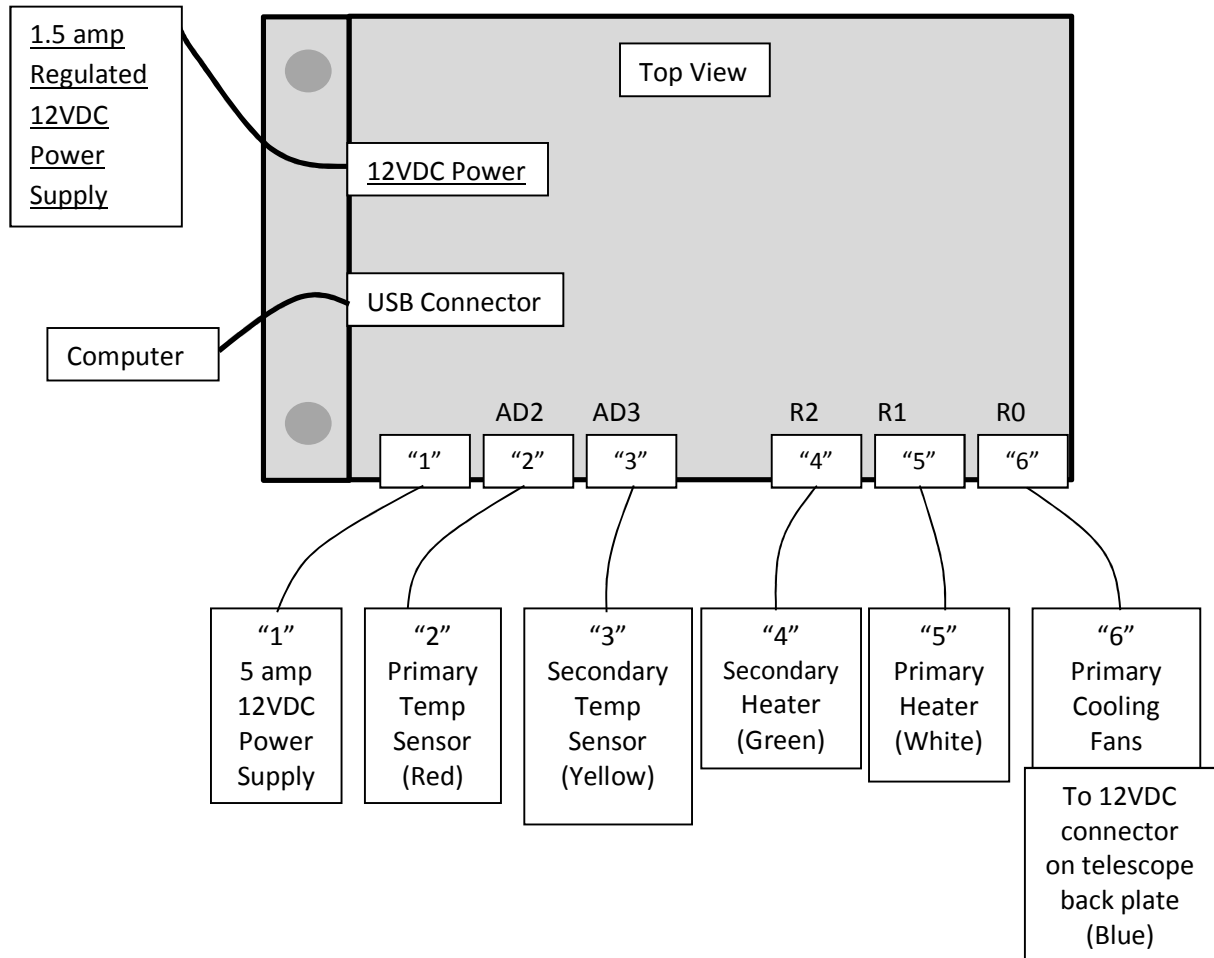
1.5 amp Regulated 12VDC Power Supply

Top View

12VDC Power

USB Connector

Computer

AD2

AD3

R2

R1

R0

“1”

“2”

“3”

“4”

“5”

“6”

“1”
5 amp
12VDC
Power
Supply

“2”
Primary
Temp
Sensor
(Red)

“3”
Secondary
Temp
Sensor
(Yellow)

“4”
Secondary
Heater
(Green)

“5”
Primary
Heater
(White)

“6”
Primary
Cooling
Fans

To 12VDC connector on telescope back plate (Blue)